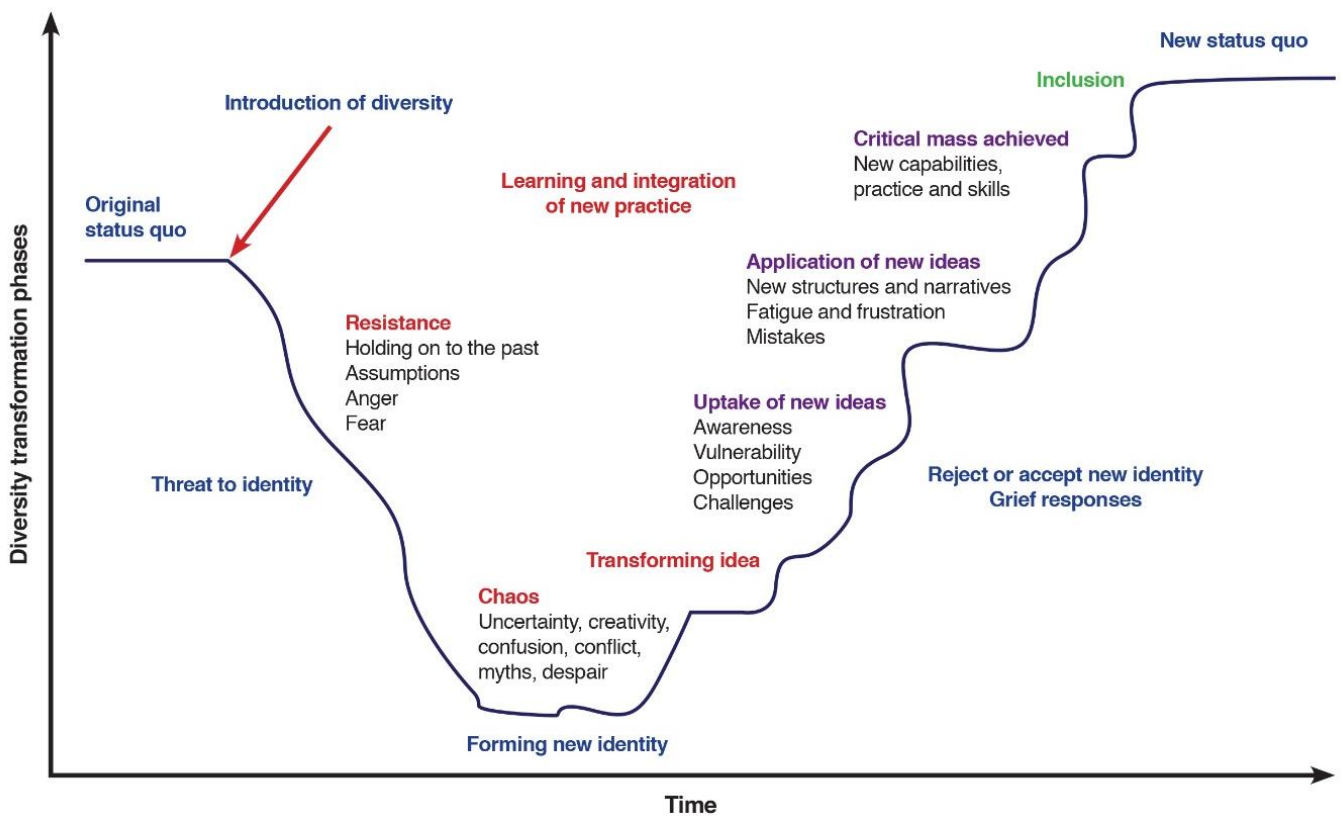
Diversity transformation phases

New status quo

Inclusion

Introduction of diversity

Critical mass achieved
New capabilities, practice and skills

Learning and integration of new practice

Original status quo

Application of new ideas
New structures and narratives
Fatigue and frustration
Mistakes

Resistance
Holding on to the past
Assumptions
Anger
Fear

Uptake of new ideas
Awareness
Vulnerability
Opportunities
Challenges

Threat to identity

Reject or accept new identity
Grief responses

Transforming idea

Chaos
Uncertainty, creativity, confusion, conflict, myths, despair

Forming new identity

Time